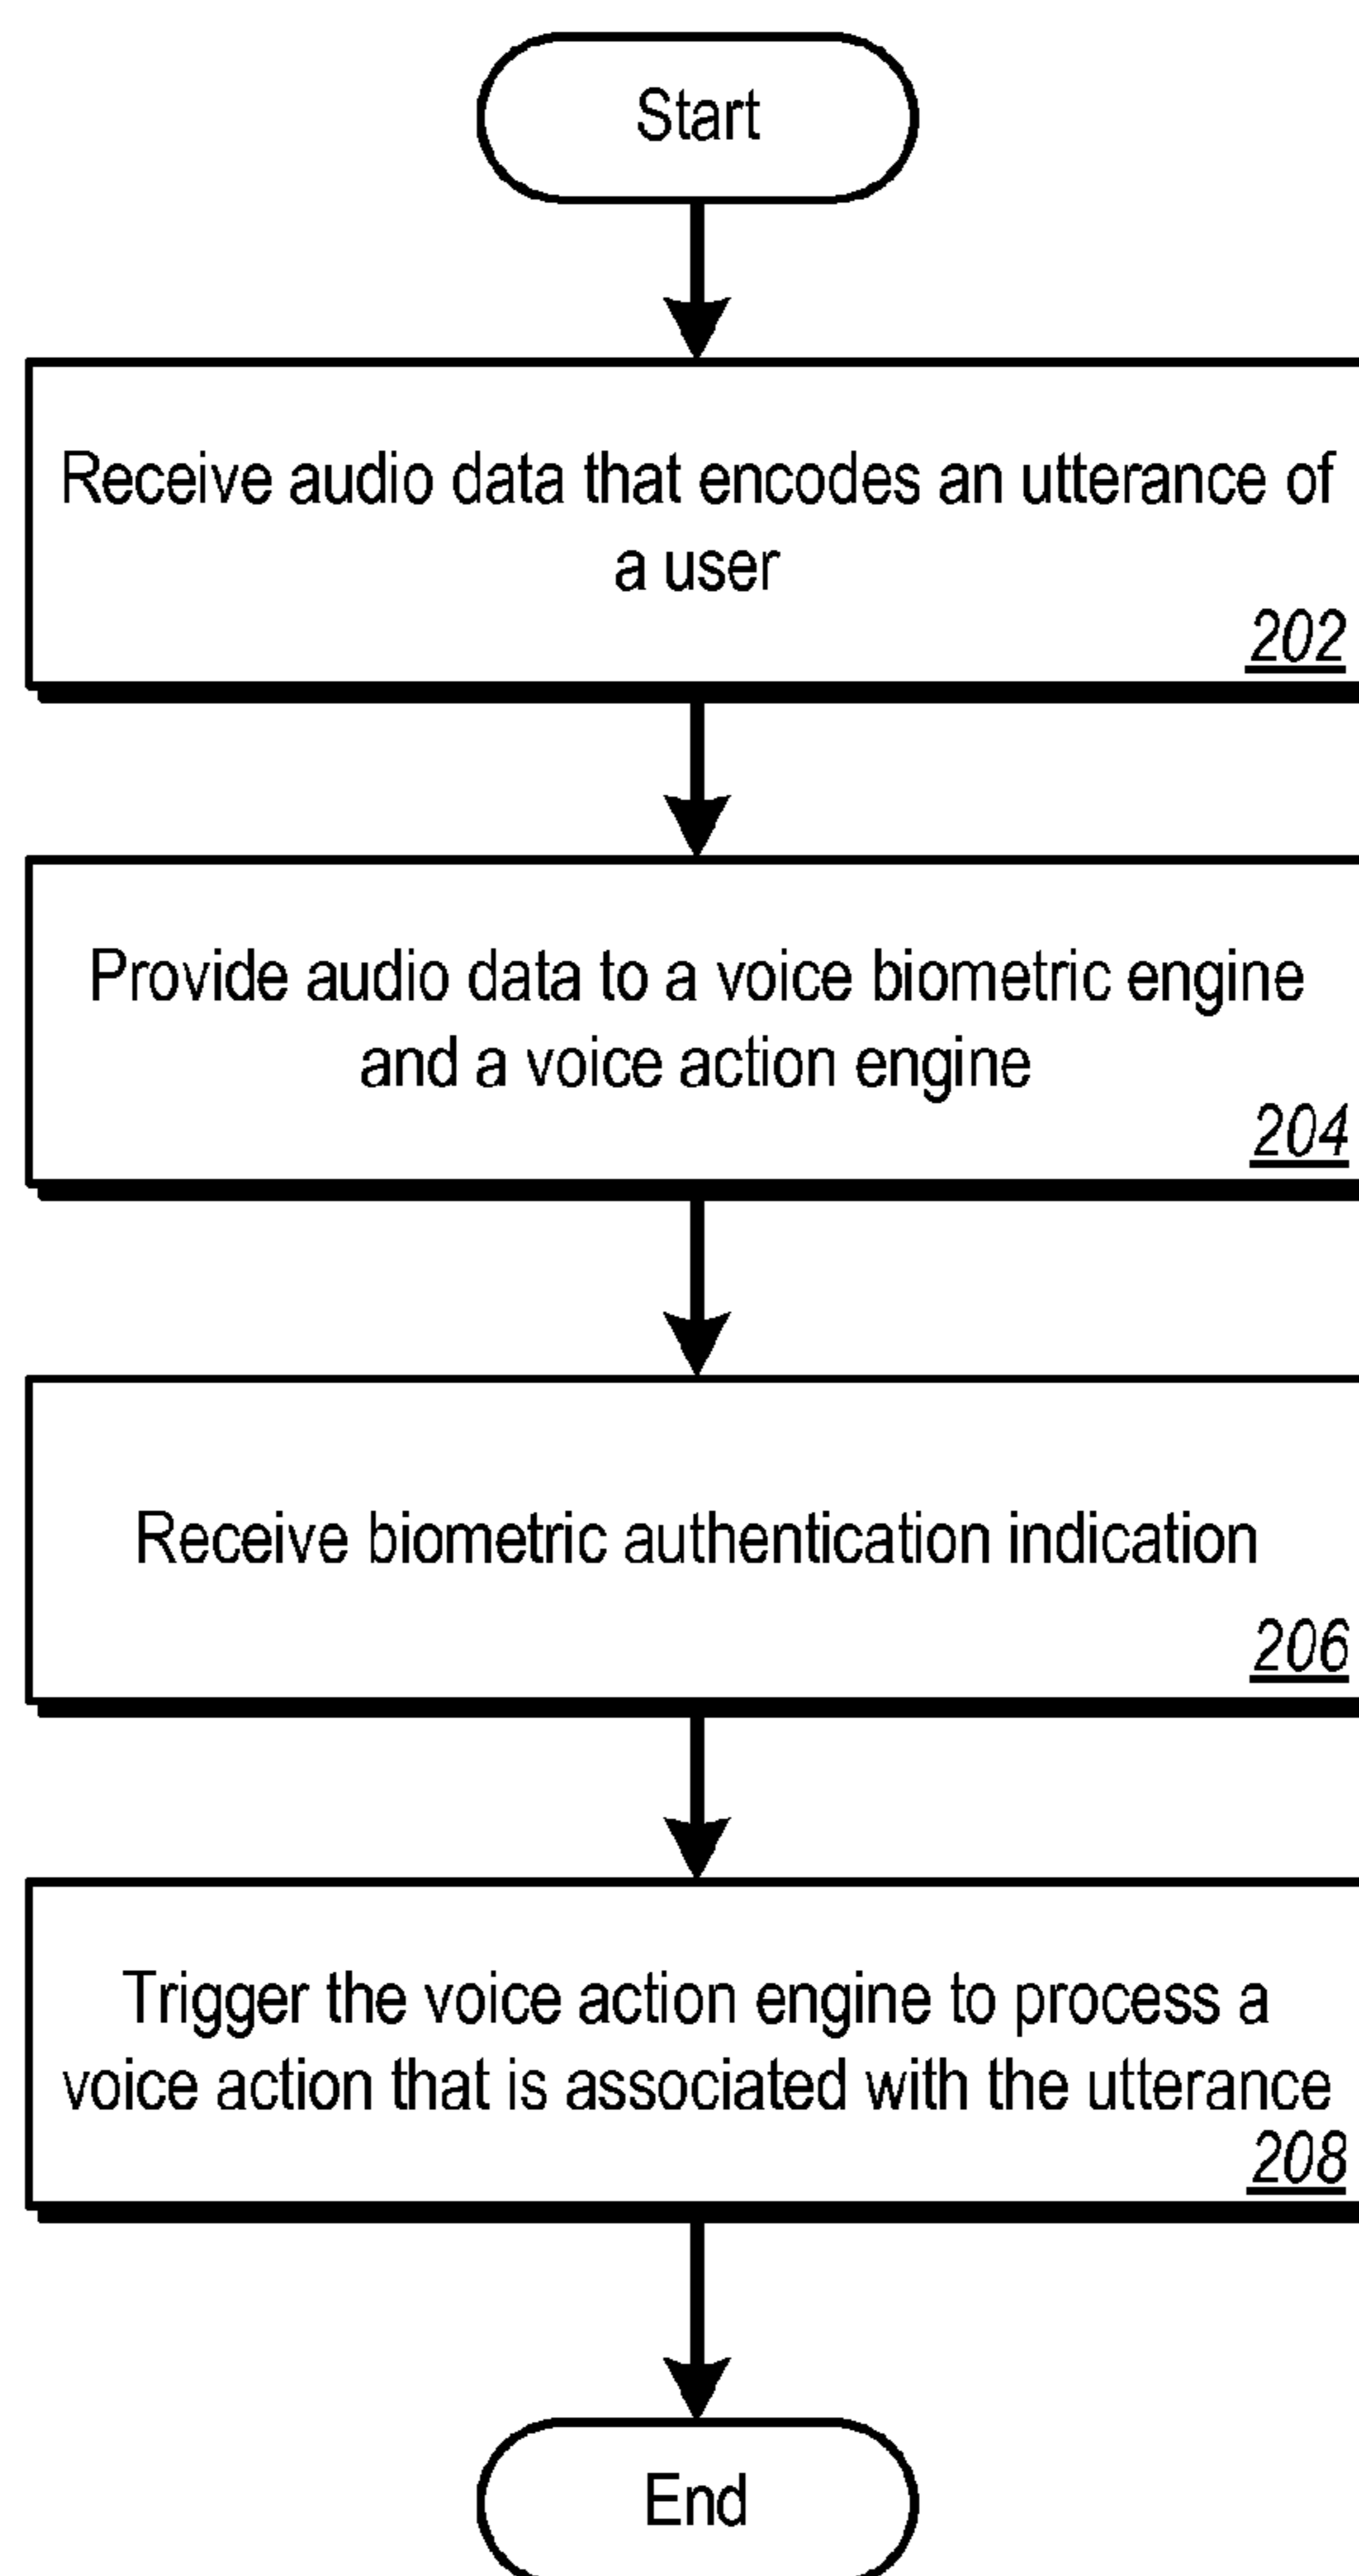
Start

Receive audio data that encodes an utterance of a user
202

Provide audio data to a voice biometric engine and a voice action engine
204

Receive biometric authentication indication
206

Trigger the voice action engine to process a voice action that is associated with the utterance
208

End